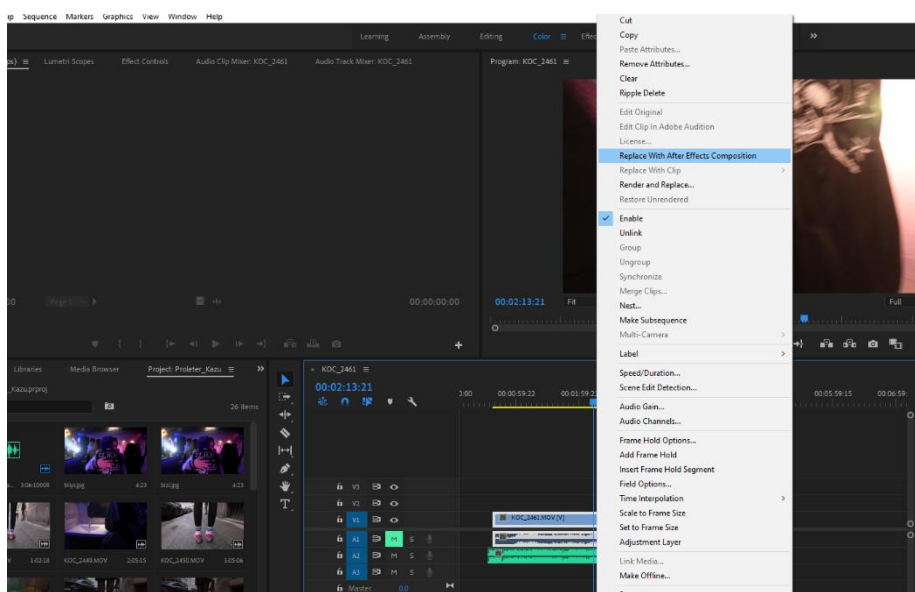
ip Sequence Markers Graphics View Window Help

Learning Assembly Editing Color ≡ Effe »

ps) ≡ Lumetri Scopes Effect Controls Audio Clip Mixer: KOC_2461 Audio Track Mixer: KOC_2461

Program: KOC_2461 ≡

00:00:00:00

00:02:13:21 Fit Full

Libraries Media Browser Project: Proleter_Kazu ≡ »

_Kazu.prproj

26 items

3:06:10008 trIrpt.jpg 4:23 trzt.jpg 4:23

1:02:18 KOC_2449.MOV 2:05:15 KOC_2450.MOV 3:05:06

× KOC_2461 ≡

00:02:13:21

3:00 00:00:59:22 00:01:59:2 00:05:59:15 00:06:59.

V3
V2
V1
A1 M S
A2 M S
A3 M S
Master 0.0

KOC_2461.MOV [V]

Cut
Copy
Paste Attributes...
Remove Attributes...
Clear
Ripple Delete
Edit Original
Edit Clip In Adobe Audition
License...
Replace With After Effects Composition
Replace With Clip
Render and Replace...
Restore Unrendered
Enable
Unlink
Group
Ungroup
Synchronize
Merge Clips...
Nest...
Make Subsequence
Multi-Camera
Label
Speed/Duration...
Scene Edit Detection...
Audio Gain...
Audio Channels...
Frame Hold Options...
Add Frame Hold
Insert Frame Hold Segment
Field Options...
Time Interpolation
Scale to Frame Size
Set to Frame Size
Adjustment Layer
Link Media...
Make Offline...